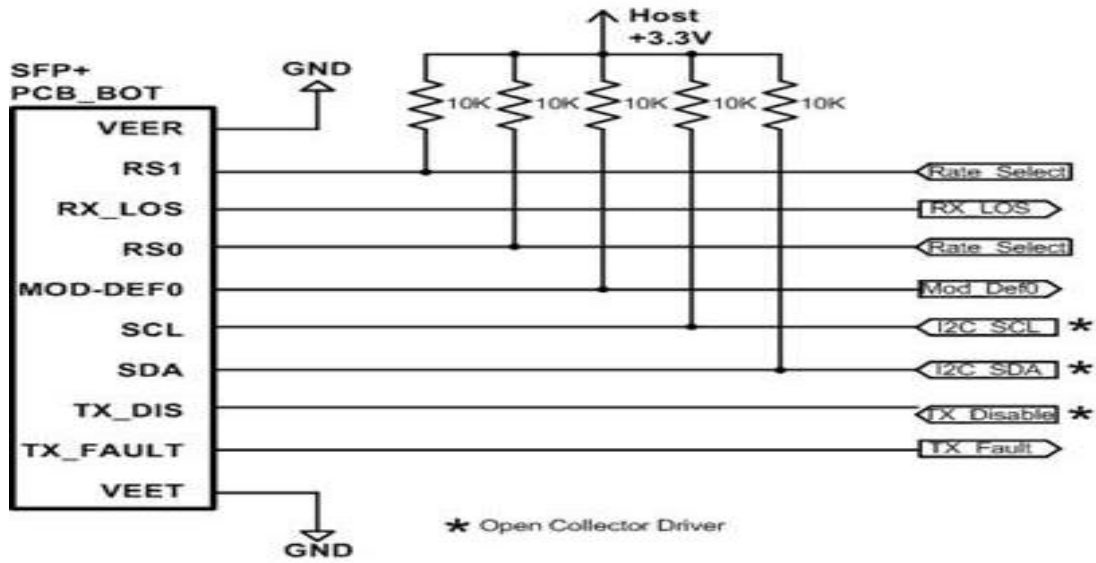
Host
+3.3V

SFP+
PCB_BOT

GND

10K 10K 10K 10K 10K

VEER
RS1
RX_LOS
RS0
MOD-DEF0
SCL
SDA
TX_DIS
TX_FAULT
VEET

Rate Select
RX LOS
Rate Select
Mod Def0
I2C SCL *
I2C SDA *
TX Disable *
TX Fault

GND

* Open Collector Driver